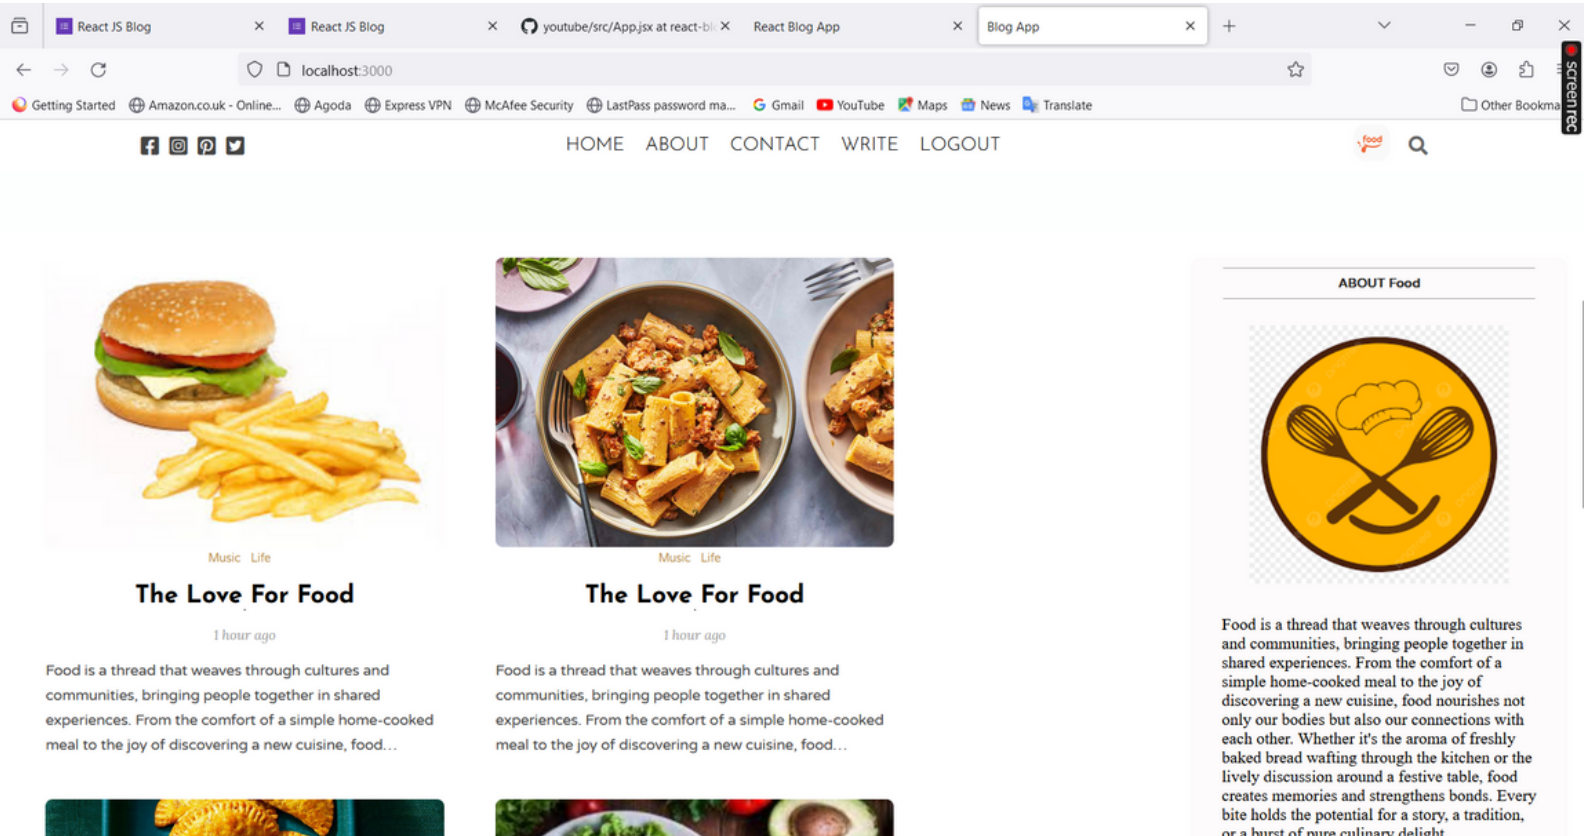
React JS Blog
React JS Blog
youtube/src/App.jsx at react-bl
React Blog App
Blog App

localhost:3000

Getting Started
Amazon.co.uk - Online...
Agoda
Express VPN
McAfee Security
LastPass password ma...
Gmail
YouTube
Maps
News
Translate
Other Bookma

screenrec

HOME ABOUT CONTACT WRITE LOGOUT

Music Life

The Love For Food

1 hour ago

Food is a thread that weaves through cultures and communities, bringing people together in shared experiences. From the comfort of a simple home-cooked meal to the joy of discovering a new cuisine, food...

Music Life

The Love For Food

1 hour ago

Food is a thread that weaves through cultures and communities, bringing people together in shared experiences. From the comfort of a simple home-cooked meal to the joy of discovering a new cuisine, food...

ABOUT Food

Food is a thread that weaves through cultures and communities, bringing people together in shared experiences. From the comfort of a simple home-cooked meal to the joy of discovering a new cuisine, food nourishes not only our bodies but also our connections with each other. Whether it's the aroma of freshly baked bread wafting through the kitchen or the lively discussion around a festive table, food creates memories and strengthens bonds. Every bite holds the potential for a story, a tradition, or a burst of pure culinary delight